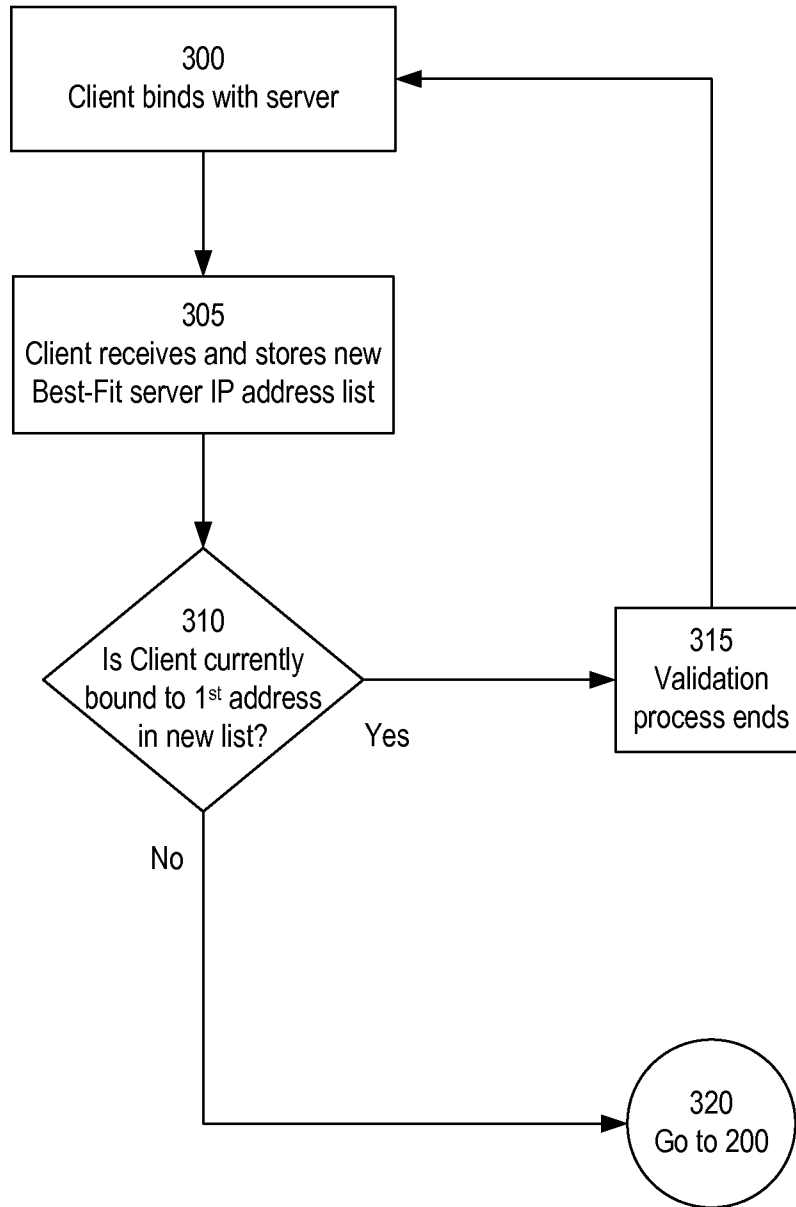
300
Client binds with server

305
Client receives and stores new Best-Fit server IP address list

310
Is Client currently bound to 1$^{st}$ address in new list?

Yes

315
Validation process ends

No

320
Go to 200